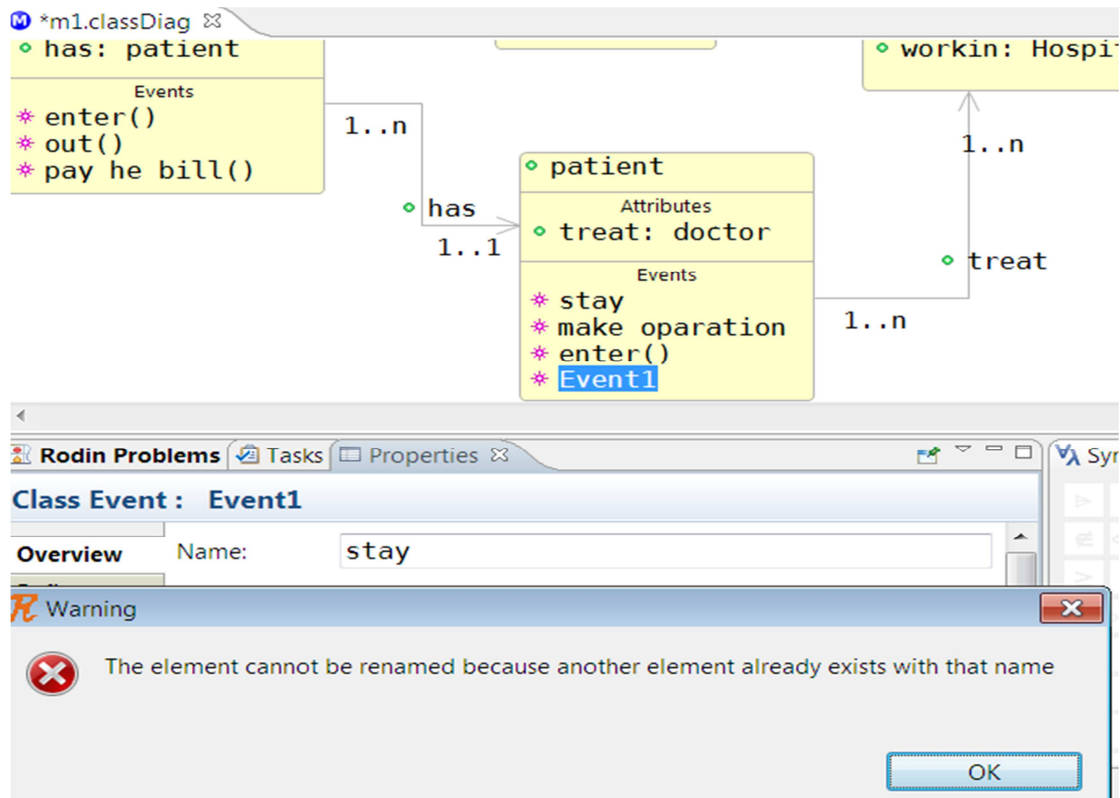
*m1.classDiag

has: patient

Events
enter()
out()
pay he bill()

workin: Hospi

1..n

has
1..1

patient
Attributes
treat: doctor
Events
stay
make oparation
enter()
Event1

1..n

treat

1..n

Rodin Problems
Tasks
Properties
Sy

Class Event : Event1

Overview
Name: stay

Warning

The element cannot be renamed because another element already exists with that name

OK